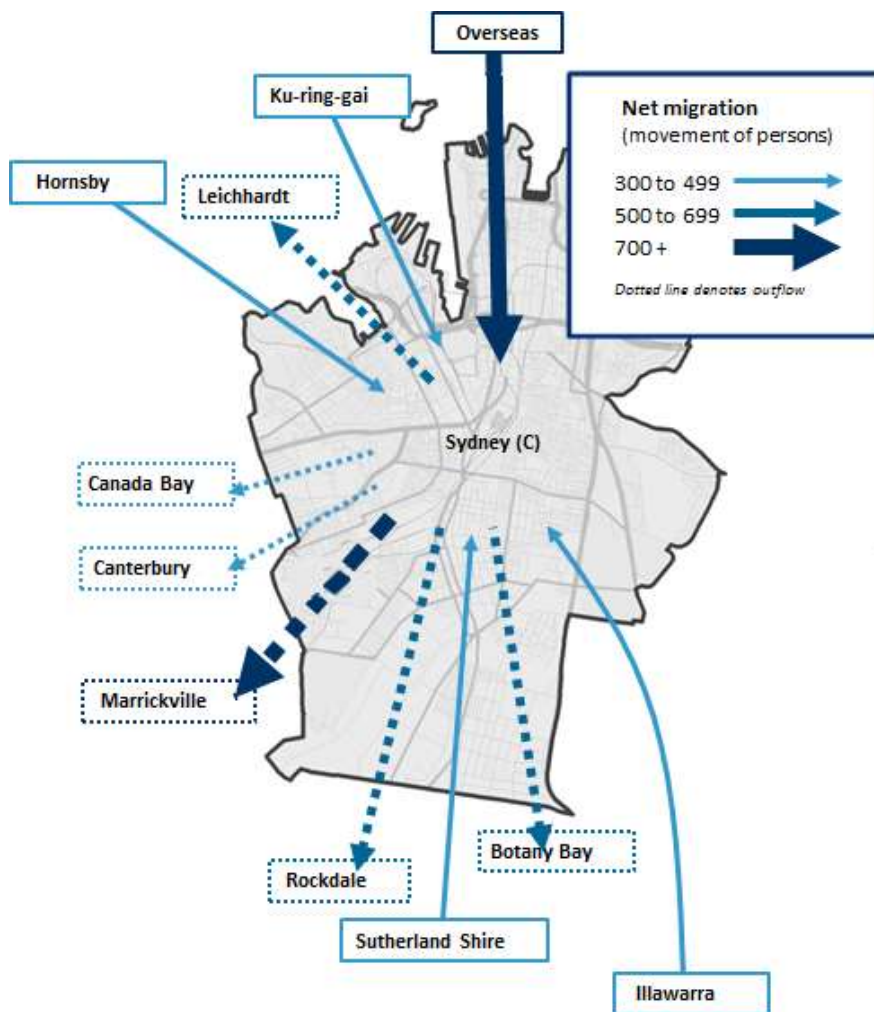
Overseas

Ku-ring-gai

Net migration
(movement of persons)
300 to 499
500 to 699
700 +
Dotted line denotes outflow

Hornsby

Leichhardt

Sydney (C)

Canada Bay

Canterbury

Marrickville

Rockdale

Botany Bay

Sutherland Shire

Illawarra